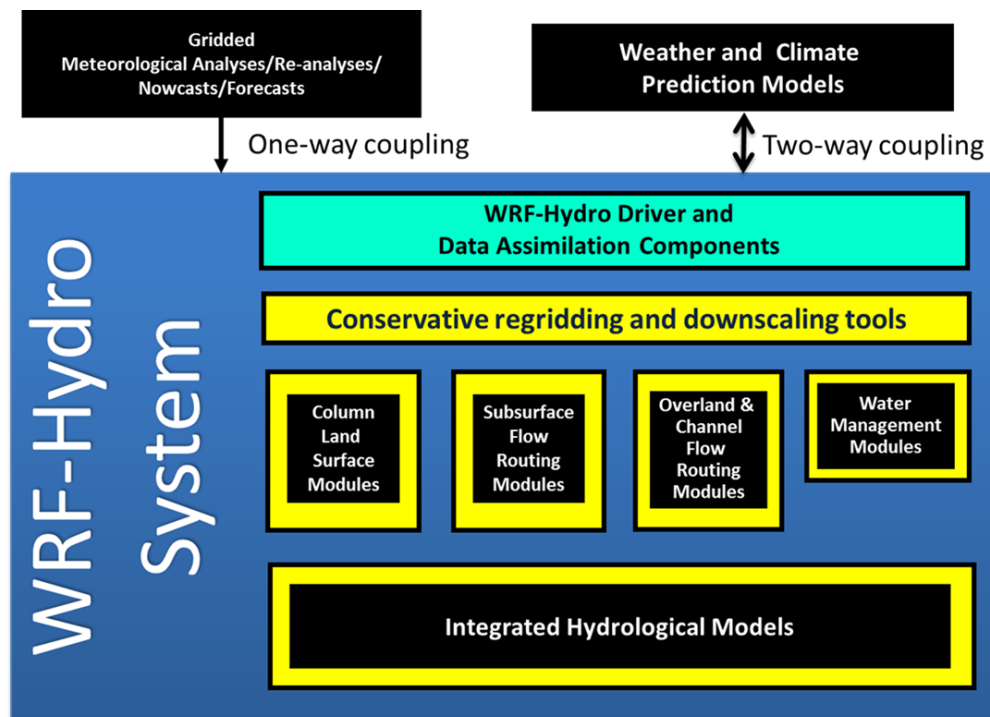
Gridded
Meteorological Analyses/Re-analyses/
Nowcasts/Forecasts

Weather and Climate
Prediction Models

One-way coupling

Two-way coupling

WRF-Hydro
System

WRF-Hydro Driver and
Data Assimilation Components

Conservative regridding and downscaling tools

Column
Land
Surface
Modules

Subsurface
Flow
Routing
Modules

Overland &
Channel
Flow
Routing
Modules

Water
Management
Modules

Integrated Hydrological Models